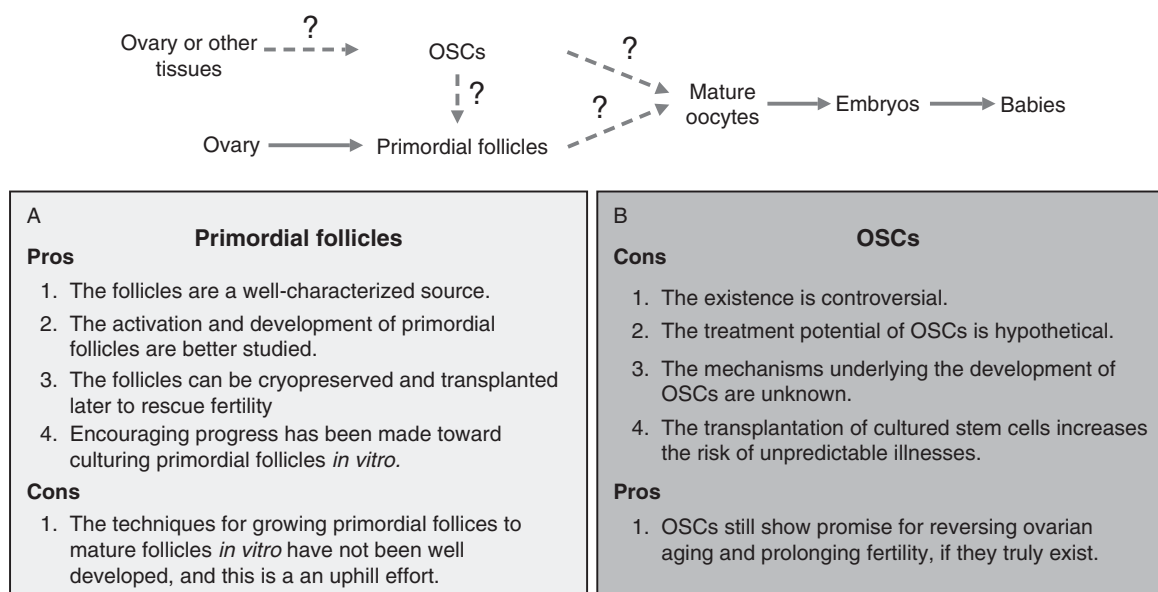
Ovary or other tissues ? OSCs ? ? Mature oocytes Embryos Babies

Ovary Primordial follicles ?

A

Primordial follicles

Pros

1. The follicles are a well-characterized source.

2. The activation and development of primordial follicles are better studied.

3. The follicles can be cryopreserved and transplanted later to rescue fertility

4. Encouraging progress has been made toward culturing primordial follicles *in vitro*.

Cons

1. The techniques for growing primordial follices to mature follicles *in vitro* have not been well developed, and this is a an uphill effort.

B

OSCs

Cons

1. The existence is controversial.

2. The treatment potential of OSCs is hypothetical.

3. The mechanisms underlying the development of OSCs are unknown.

4. The transplantation of cultured stem cells increases the risk of unpredictable illnesses.

Pros

1. OSCs still show promise for reversing ovarian aging and prolonging fertility, if they truly exist.